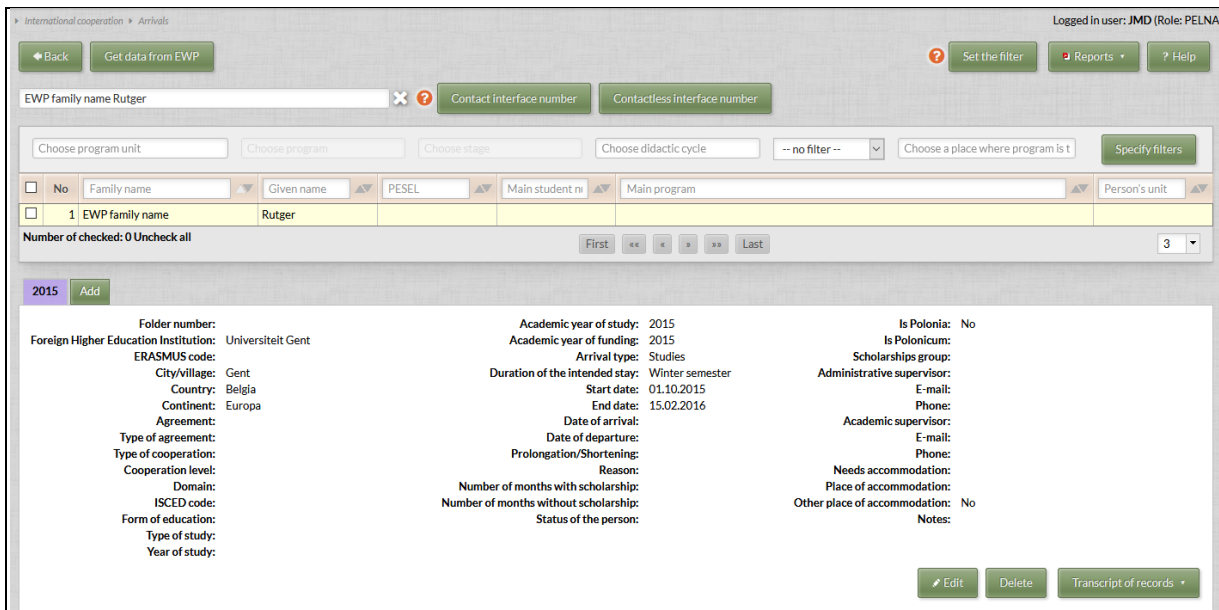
International cooperation ▸ Arrivals

Logged in user: JMD (Role: PELNA

Back Get data from EWP

Set the filter Reports Help

EWP family name Rutger

Contact interface number Contactless interface number

Choose program unit Choose program Choose stage Choose didactic cycle -- no filter -- Choose a place where program is t Specify filters

| No | Family name | Given name | PESEL | Main student n | Main program | Person's unit |
|---|---|---|---|---|---|---|
| 1 | EWP family name | Rutger | | | | |

Number of checked: 0 Uncheck all

First «« « » »» Last

3

2015 Add

Folder number:
Foreign Higher Education Institution: Universiteit Gent
ERASMUS code:
City/village: Gent
Country: Belgia
Continent: Europa
Agreement:
Type of agreement:
Type of cooperation:
Cooperation level:
Domain:
ISCED code:
Form of education:
Type of study:
Year of study:

Academic year of study: 2015
Academic year of funding: 2015
Arrival type: Studies
Duration of the intended stay: Winter semester
Start date: 01.10.2015
End date: 15.02.2016
Date of arrival:
Date of departure:
Prolongation/Shortening:
Reason:
Number of months with scholarship:
Number of months without scholarship:
Status of the person:

Is Polonia: No
Is Polonicum:
Scholarships group:
Administrative supervisor:
E-mail:
Phone:
Academic supervisor:
E-mail:
Phone:
Needs accommodation:
Place of accommodation:
Other place of accommodation: No
Notes:

Edit Delete Transcript of records